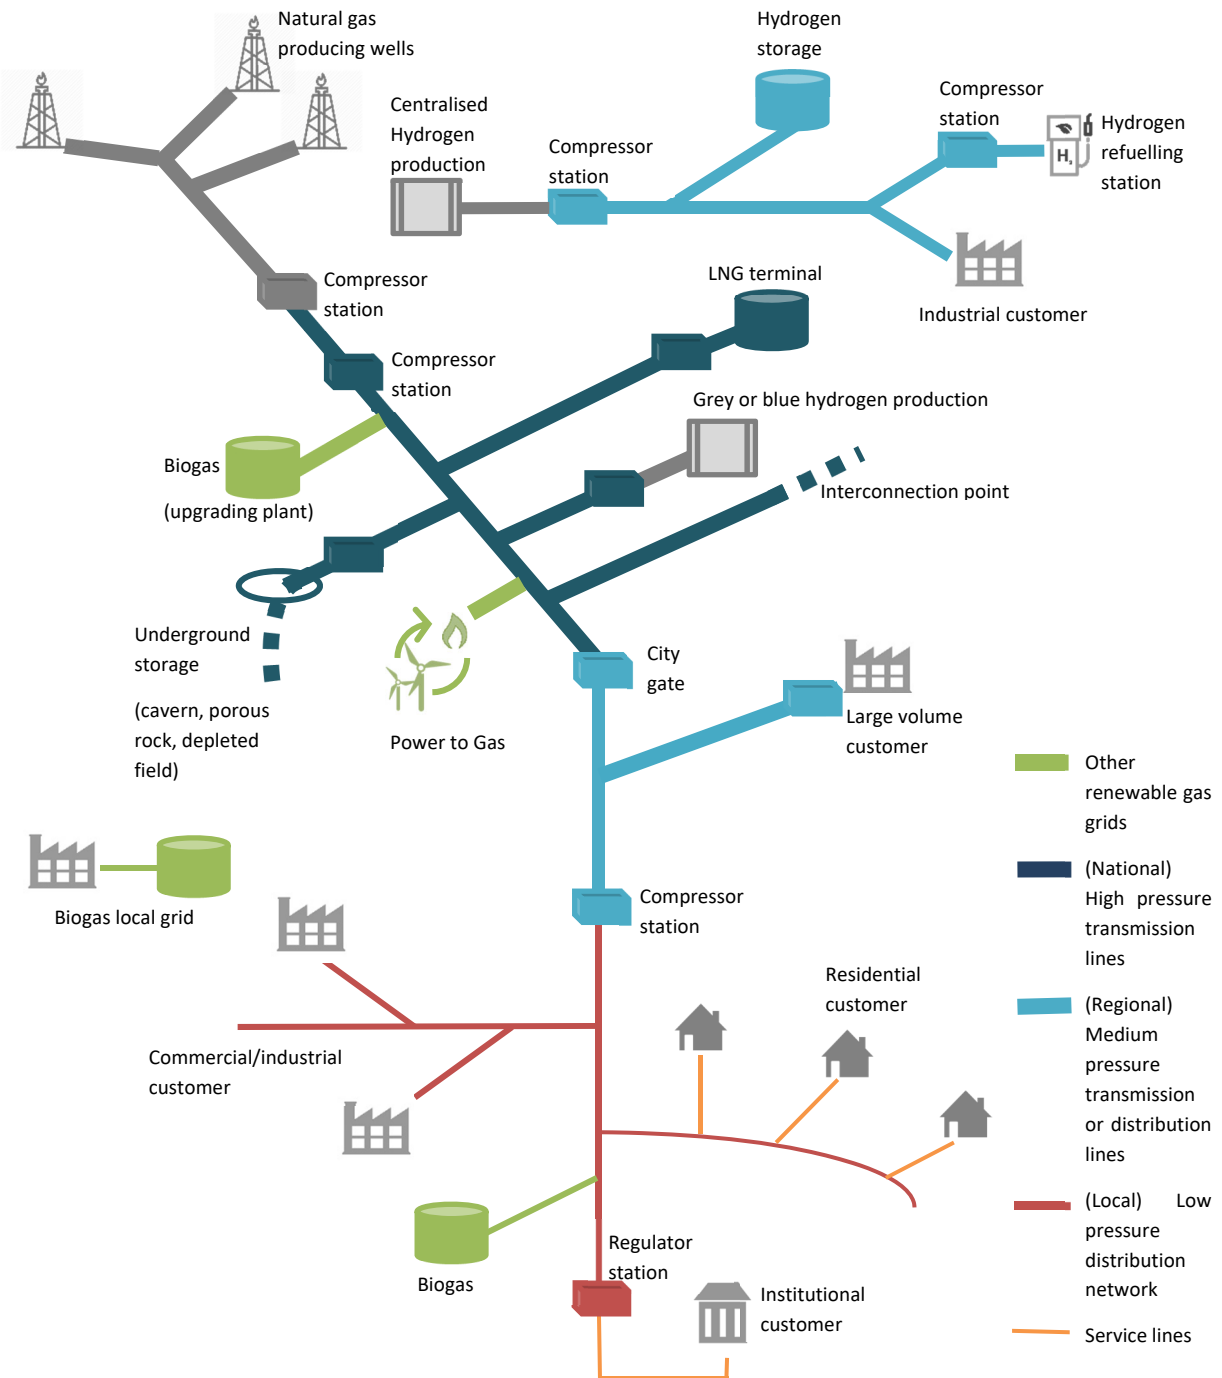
Natural gas producing wells

Centralised Hydrogen production

Compressor station

Hydrogen storage

Compressor station

Hydrogen refuelling station

$H_2$

Industrial customer

Compressor station

LNG terminal

Compressor station

Grey or blue hydrogen production

Biogas

(upgrading plant)

Interconnection point

Underground storage

(cavern, porous rock, depleted field)

Power to Gas

City gate

Large volume customer

Other renewable gas grids

(National) High pressure transmission lines

(Regional) Medium pressure transmission or distribution lines

(Local) Low pressure distribution network

Service lines

Biogas local grid

Compressor station

Residential customer

Commercial/industrial customer

Biogas

Regulator station

Institutional customer